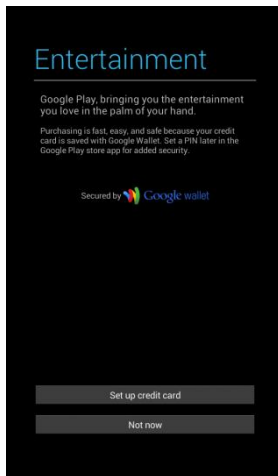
Entertainment

Google Play, bringing you the entertainment you love in the palm of your hand.

Purchasing is fast, easy, and safe because your credit card is saved with Google Wallet. Set a PIN later in the Google Play store app for added security.

Secured by Google wallet

Set up credit card

Not now